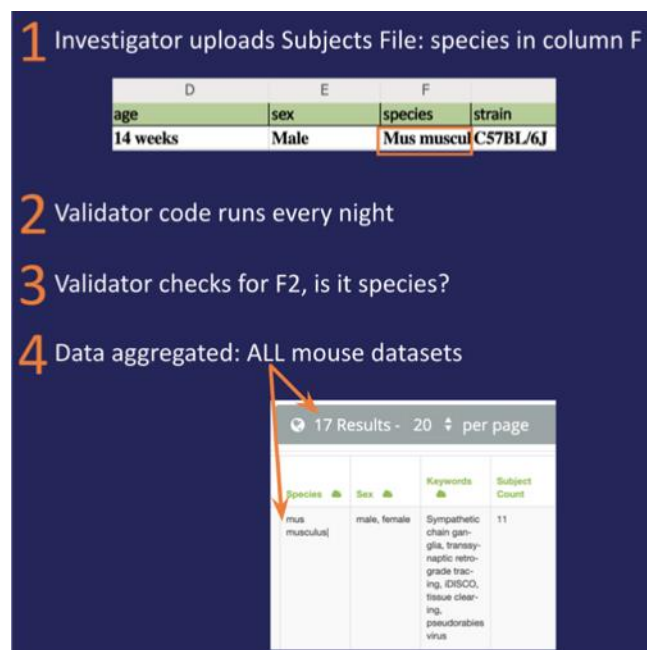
1 Investigator uploads Subjects File: species in column F

| D | E | F | |
|---|---|---|---|
| age | sex | species | strain |
| 14 weeks | Male | Mus muscul | C57BL/6J |

2 Validator code runs every night

3 Validator checks for F2, is it species?

4 Data aggregated: ALL mouse datasets

17 Results - 20 per page

| Species | Sex | Keywords | Subject Count |
|---|---|---|---|
| mus musculus | male, female | Sympathetic chain ganglia, transsynaptic retrograde tracing, iDISCO, tissue clearing, pseudorabies virus | 11 |